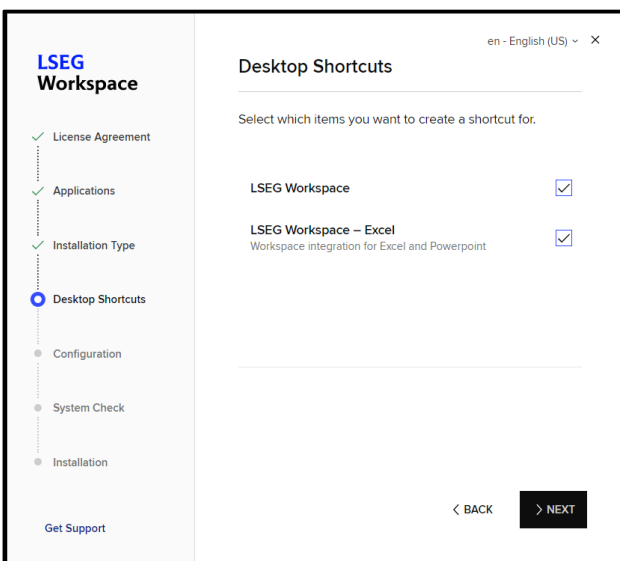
LSEG
Workspace

License Agreement

Applications

Installation Type

Desktop Shortcuts

Configuration

System Check

Installation

Get Support

en - English (US) ⌄ ×

Desktop Shortcuts

Select which items you want to create a shortcut for.

LSEG Workspace

LSEG Workspace – Excel
Workspace integration for Excel and Powerpoint

< BACK

> NEXT